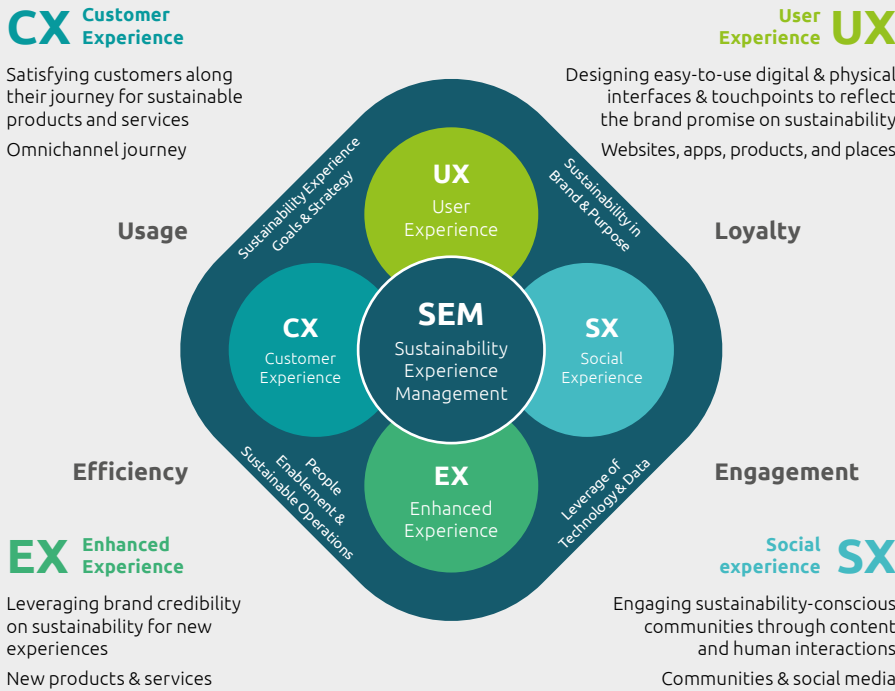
CX Customer Experience

Satisfying customers along their journey for sustainable products and services

Omnichannel journey

User Experience UX

Designing easy-to-use digital & physical interfaces & touchpoints to reflect the brand promise on sustainability

Websites, apps, products, and places

Usage

Loyalty

Sustainability Experience Goals & Strategy

Sustainability in Brand & Purpose

UX
User Experience

CX
Customer Experience

SEM
Sustainability Experience Management

SX
Social Experience

EX
Enhanced Experience

People Enablement & Sustainable Operations

Leverage of Technology & Data

Efficiency

Engagement

EX Enhanced Experience

Leveraging brand credibility on sustainability for new experiences

New products & services

Social experience SX

Engaging sustainability-conscious communities through content and human interactions

Communities & social media